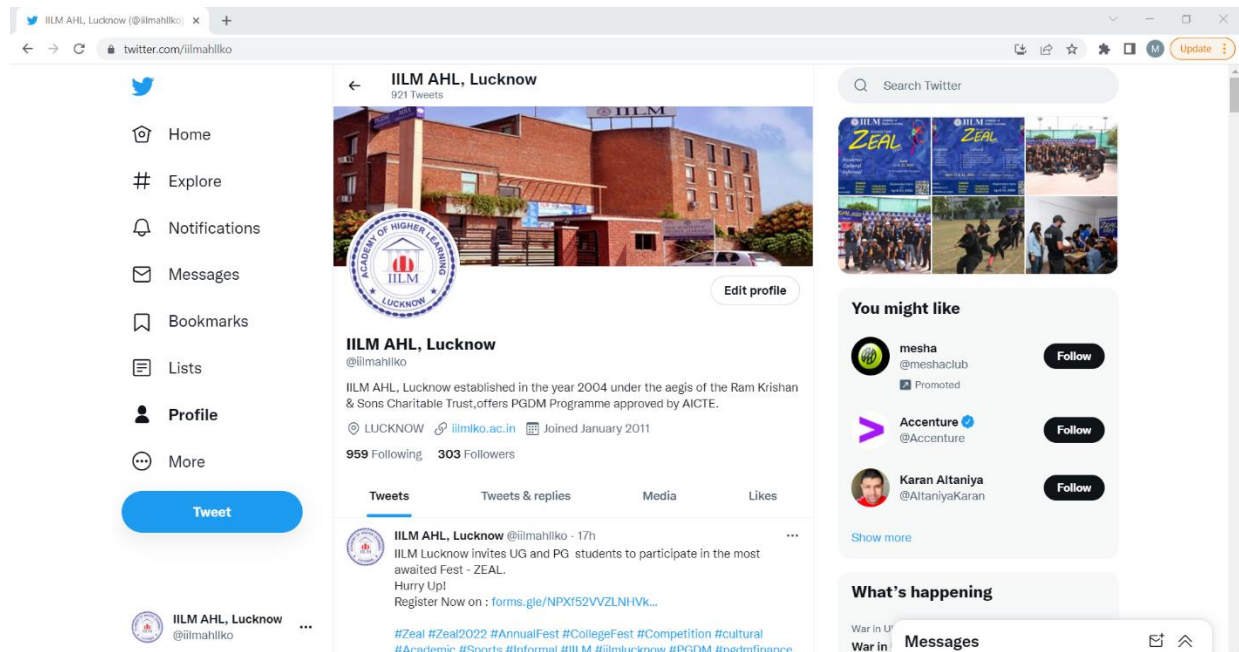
IILM AHL, Lucknow (@iilmahllko) ×
twitter.com/iilmahllko
Update

Home
Explore
Notifications
Messages
Bookmarks
Lists
Profile
More
Tweet

IILM AHL, Lucknow
@iilmahllko

IILM AHL, Lucknow
921 Tweets

ACADEMY OF HIGHER LEARNING
IILM
LUCKNOW

Edit profile

IILM AHL, Lucknow
@iilmahllko

IILM AHL, Lucknow established in the year 2004 under the aegis of the Ram Krishan & Sons Charitable Trust,offers PGDM Programme approved by AICTE.

LUCKNOW iilmlko.ac.in Joined January 2011

959 Following 303 Followers

Tweets Tweets & replies Media Likes

IILM AHL, Lucknow @iilmahllko · 17h
IILM Lucknow invites UG and PG students to participate in the most awaited Fest - ZEAL.
Hurry Up!
Register Now on : forms.gle/NPXf52VVZLNHVk...

#Zeal #Zeal2022 #AnnualFest #CollegeFest #Competition #cultural #Academic #Sports #Informal #IILM #iilmlucknow #PGDM #pgdmfinance

Search Twitter

ZEAL ZEAL

You might like
mesha
@meshaclub
Promoted
Follow
Accenture
@Accenture
Follow
Karan Altaniya
@AltaniyaKaran
Follow
Show more

What's happening
War in U
War in
Messages